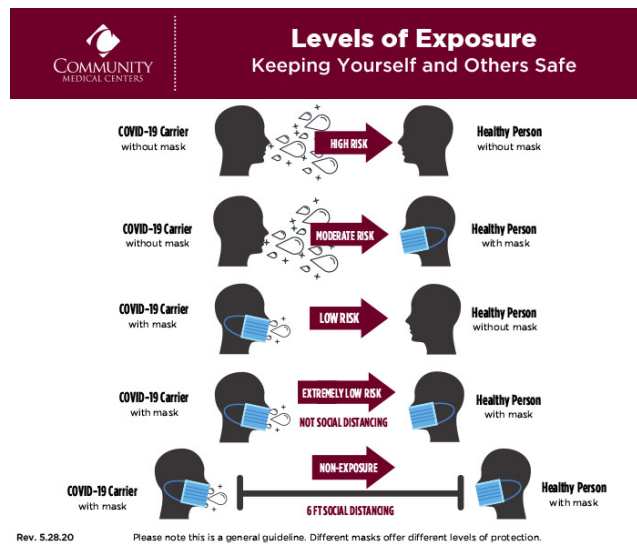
COMMUNITY MEDICAL CENTERS

Levels of Exposure
Keeping Yourself and Others Safe

COVID-19 Carrier without mask
HIGH RISK
Healthy Person without mask

COVID-19 Carrier without mask
MODERATE RISK
Healthy Person with mask

COVID-19 Carrier with mask
LOW RISK
Healthy Person without mask

COVID-19 Carrier with mask
EXTREMELY LOW RISK
NOT SOCIAL DISTANCING
Healthy Person with mask

COVID-19 Carrier with mask
NON-EXPOSURE
6 FT SOCIAL DISTANCING
Healthy Person with mask

Rev. 5.28.20

Please note this is a general guideline. Different masks offer different levels of protection.